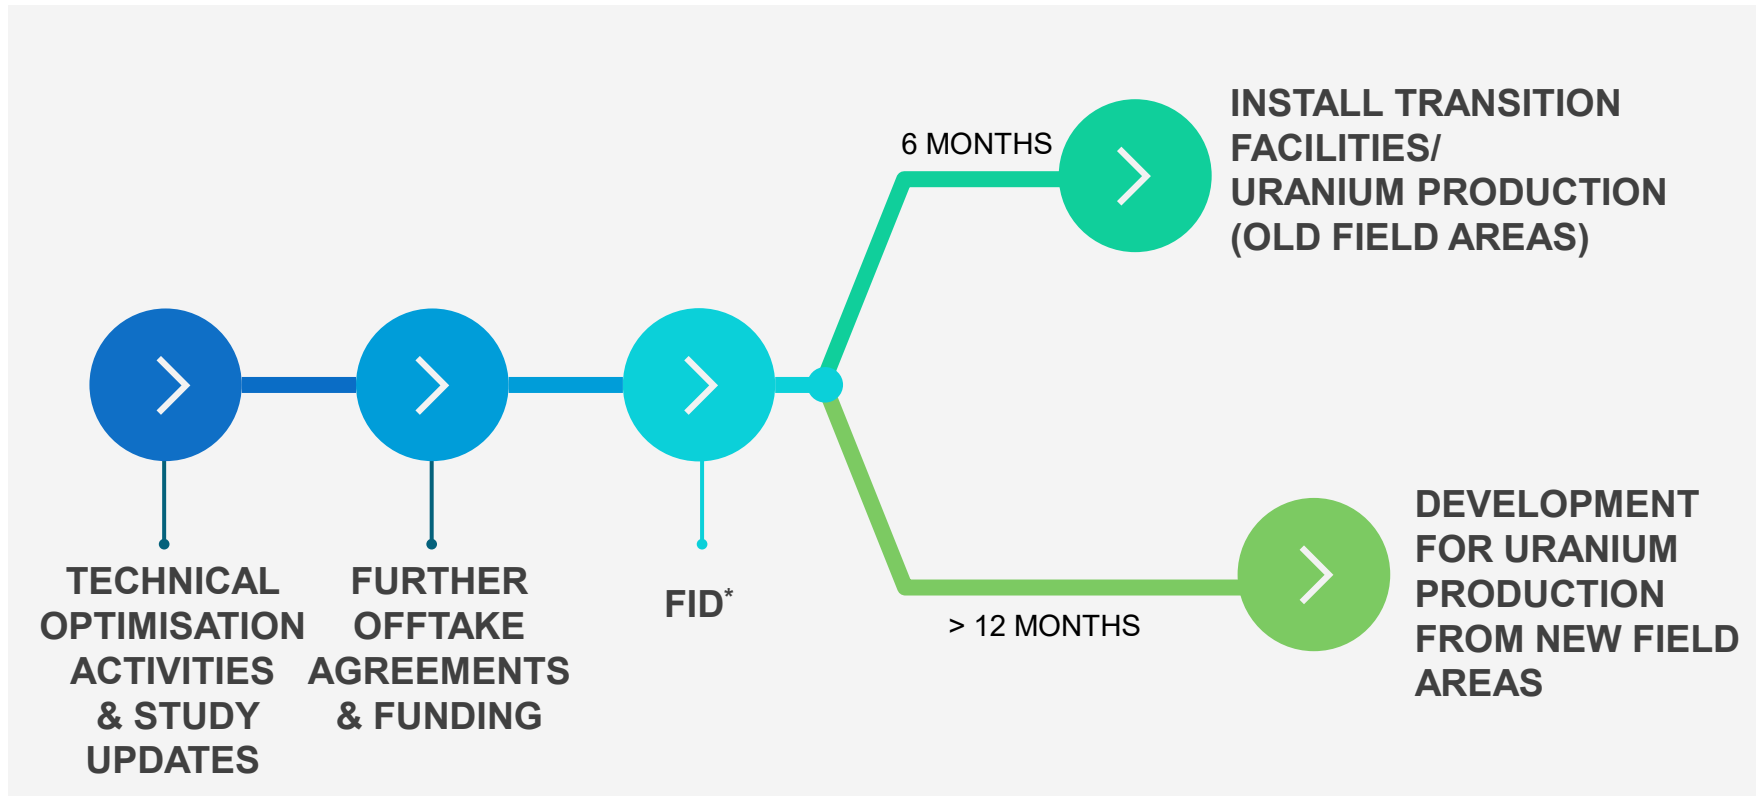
TECHNICAL OPTIMISATION ACTIVITIES & STUDY UPDATES

FURTHER OFFTAKE AGREEMENTS & FUNDING

FID*

6 MONTHS

INSTALL TRANSITION FACILITIES/ URANIUM PRODUCTION (OLD FIELD AREAS)

> 12 MONTHS

DEVELOPMENT FOR URANIUM PRODUCTION FROM NEW FIELD AREAS